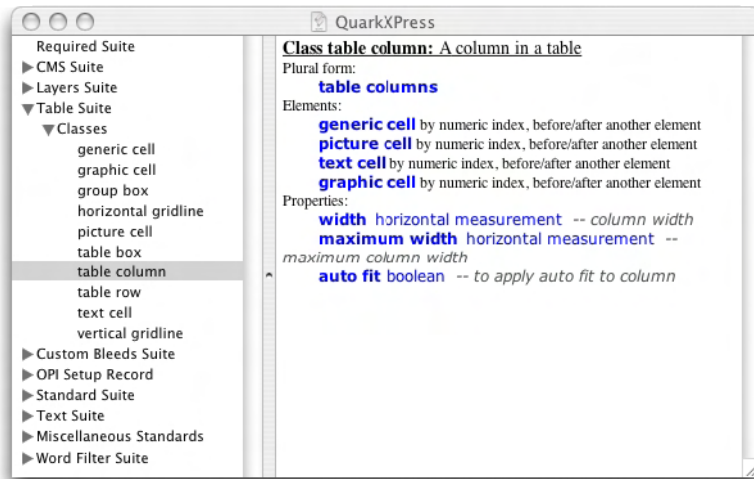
QuarkXPress

Required Suite
▶CMS Suite
▶Layers Suite
▼Table Suite
▼Classes
generic cell
graphic cell
group box
horizontal gridline
picture cell
table box
table column
table row
text cell
vertical gridline
▶Custom Bleeds Suite
▶OPI Setup Record
▶Standard Suite
▶Text Suite
▶Miscellaneous Standards
▶Word Filter Suite

Class table column: A column in a table
Plural form:
table columns
Elements:
generic cell by numeric index, before/after another element
picture cell by numeric index, before/after another element
text cell by numeric index, before/after another element
graphic cell by numeric index, before/after another element
Properties:
width horizontal measurement -- column width
maximum width horizontal measurement -- maximum column width
auto fit boolean -- to apply auto fit to column